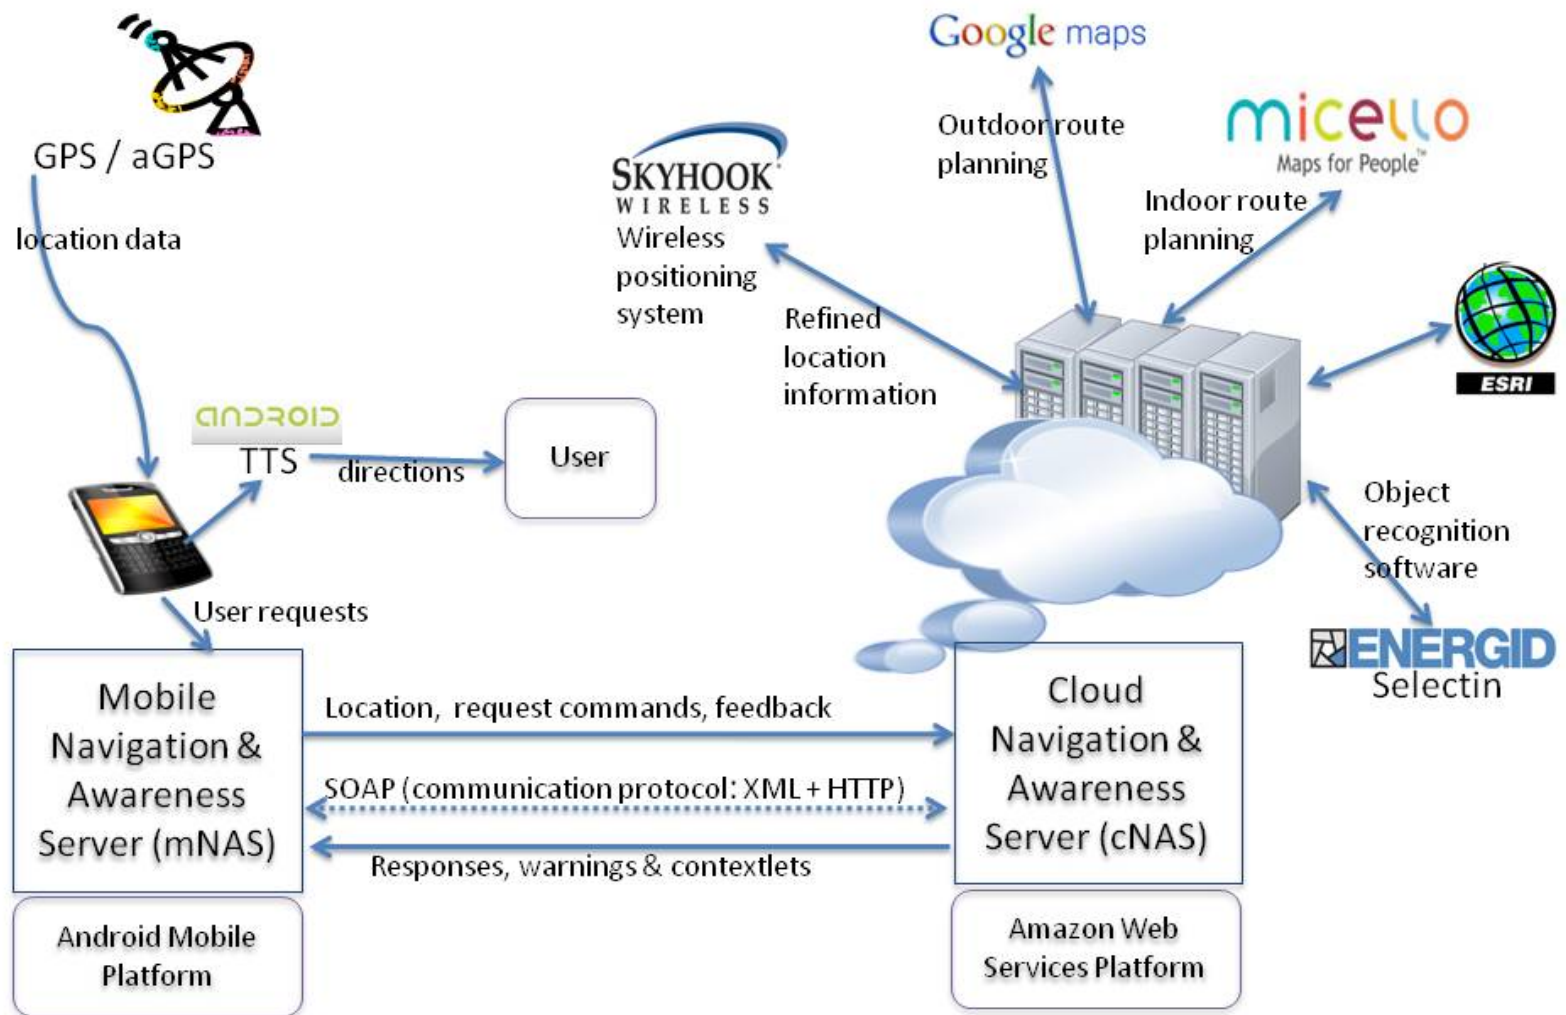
GPS / aGPS

location data

android

TTS

directions

User

User requests

SKYHOOK WIRELESS

Wireless positioning system

Refined location information

Google maps

Outdoor route planning

micello

Maps for People

Indoor route planning

ESRI

Object recognition software

ENERGID

Selectin

Mobile Navigation & Awareness Server (mNAS)

Android Mobile Platform

Location, request commands, feedback

SOAP (communication protocol: XML + HTTP)

Responses, warnings & contextlets

Cloud Navigation & Awareness Server (cNAS)

Amazon Web Services Platform